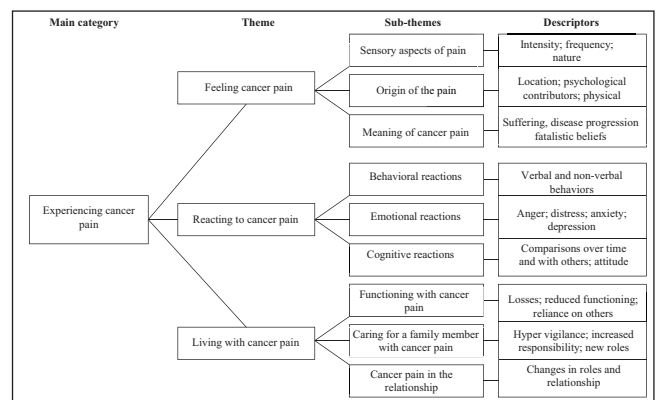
Main category

Theme

Sub-themes

Descriptors

Experiencing cancer pain

Feeling cancer pain

Sensory aspects of pain

Intensity; frequency; nature

Origin of the pain

Location; psychological contributors; physical

Meaning of cancer pain

Suffering, disease progression fatalistic beliefs

Reacting to cancer pain

Behavioral reactions

Verbal and non-verbal behaviors

Emotional reactions

Anger; distress; anxiety; depression

Cognitive reactions

Comparisons over time and with others; attitude

Living with cancer pain

Functioning with cancer pain

Losses; reduced functioning; reliance on others

Caring for a family member with cancer pain

Hyper vigilance; increased responsibility; new roles

Cancer pain in the relationship

Changes in roles and relationship